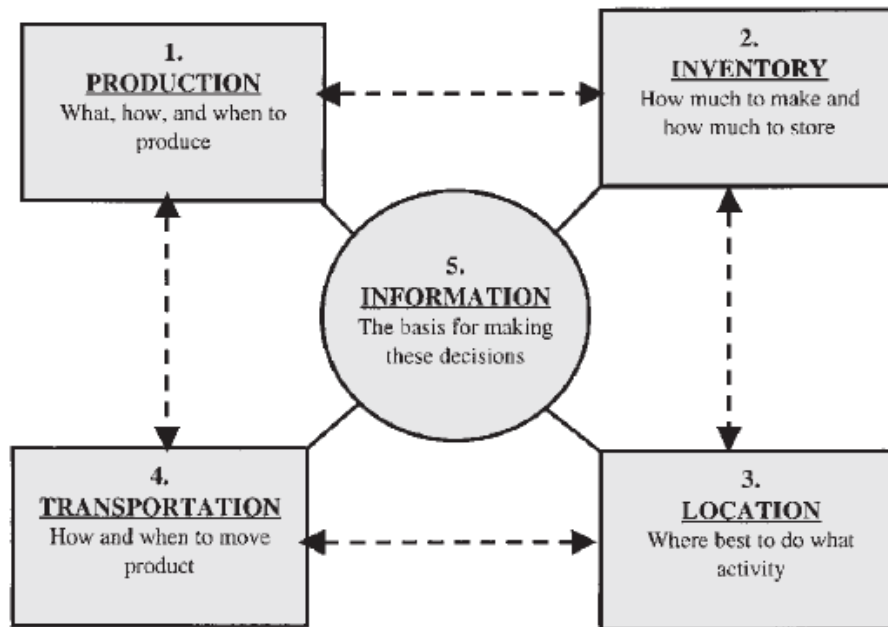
1.
PRODUCTION
What, how, and when to produce

2.
INVENTORY
How much to make and how much to store

5.
INFORMATION
The basis for making these decisions

4.
TRANSPORTATION
How and when to move product

3.
LOCATION
Where best to do what activity